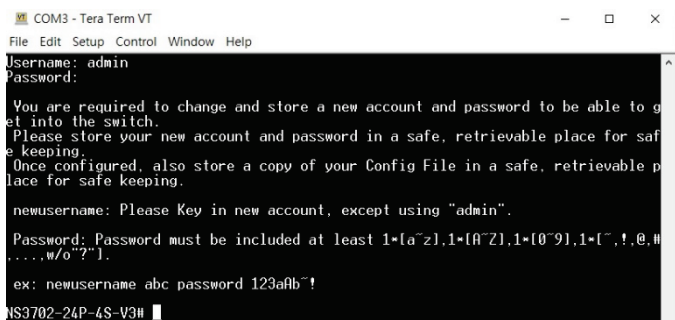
VT COM3 - Tera Term VT
File Edit Setup Control Window Help
Username: admin
Password:

You are required to change and store a new account and password to be able to get into the switch.
Please store your new account and password in a safe, retrievable place for safe keeping.
Once configured, also store a copy of your Config File in a safe, retrievable place for safe keeping.

newusername: Please Key in new account, except using "admin".

Password: Password must be included at least 1*[a~z],1*[A~Z],1*[0~9],1*[~,!,@,#,...,w/o"?"].

ex: newusername abc password 123aAb~!

NS3702-24P-4S-V3#